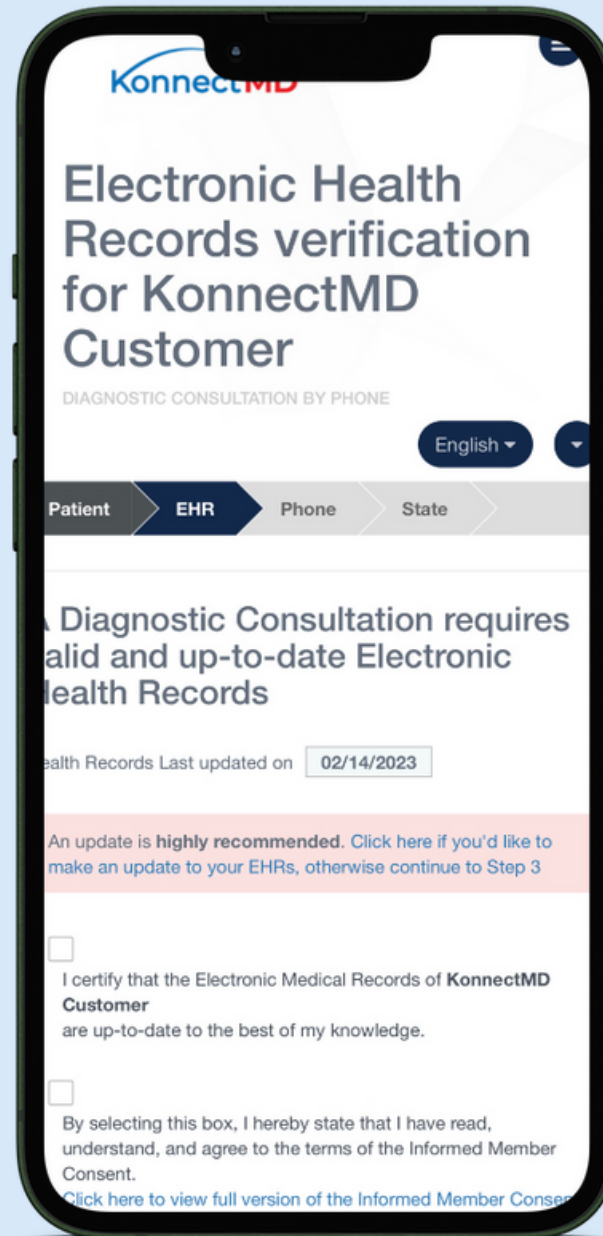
KonnectMD

Electronic Health Records verification for KonnectMD Customer

DIAGNOSTIC CONSULTATION BY PHONE

English

Patient EHR Phone State

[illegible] Diagnostic Consultation requires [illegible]alid and up-to-date Electronic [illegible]ealth Records

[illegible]ealth Records Last updated on 02/14/2023

An update is **highly recommended**. Click here if you'd like to make an update to your EHRs, otherwise continue to Step 3

I certify that the Electronic Medical Records of **KonnectMD Customer** are up-to-date to the best of my knowledge.

By selecting this box, I hereby state that I have read, understand, and agree to the terms of the Informed Member Consent.
Click here to view full version of the Informed Member Conse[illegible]